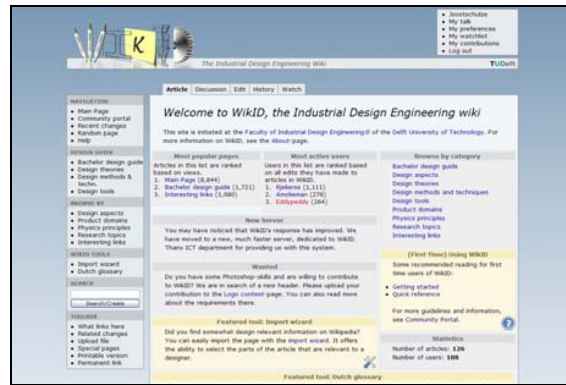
• Joostschulze
• My talk
• My preferences
• My watchlist
• My contributions
• Log out

K

The Industrial Design Engineering Wiki

TUDelft

Article | Discussion | Edit | History | Watch

NAVIGATION
• Main Page
• Community portal
• Recent changes
• Random page
• Help

DESIGN GUIDE
• Bachelor design guide
• Design theories
• Design methods & techn.
• Design tools

BROWSE BY
• Design aspects
• Product domains
• Physics principles
• Research topics
• Interesting links

WIKID TOOLS
• Import wizard
• Dutch glossary

SEARCH

Search/Create

TOOLBOX
• What links here
• Related changes
• Upload file
• Special pages
• Printable version
• Permanent link

Welcome to WikID, the Industrial Design Engineering wiki

This site is initiated at the Faculty of Industrial Design Engineering of the Delft University of Technology. For more information on WikID, see the About-page.

Most popular pages
Articles in this list are ranked based on views.
1. Main Page (8,844)
2. Bachelor design guide (1,721)
3. Interesting links (1,080)

Most active users
Users in this list are ranked based on all edits they have made to articles in WikID.
1. Rjellema (1,111)
2. Amoleman (276)
3. Eddypeddy (264)

Browse by category
Bachelor design guide
Design aspects
Design theories
Design methods and techniques
Design tools
Product domains
Physics principles
Research topics
Interesting links

New Server
You may have noticed that WikID's response has improved. We have moved to a new, much faster server, dedicated to WikID. Thanx ICT department for providing us with this system.

Wanted
Do you have some Photoshop-skills and are willing to contribute to WikID? We are in search of a new header. Please upload your contribution to the Logo contest-page. You can also read more about the requirements there.

Featured tool: Import wizard
Did you find somewhat design relevant information on Wikipedia? You can easily import the page with the import wizard. It offers the ability to select the parts of the article that are relevant to a designer.

Featured tool: Dutch glossary

(First Time) Using WikID
Some recommended reading for first time users of WikID:

• Getting started
• Quick reference

For more guidelines and information, see Community Portal.

Statistics
Number of articles: 126
Number of users: 108